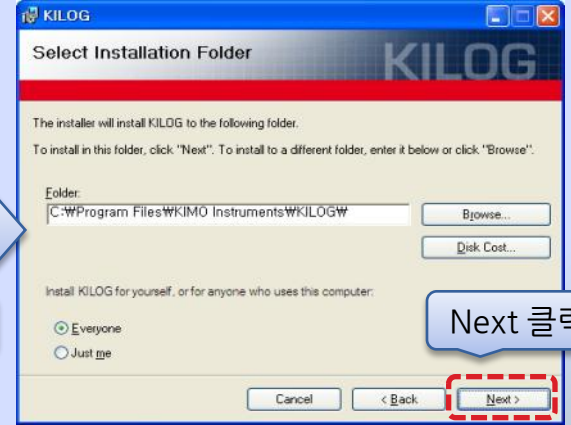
KILOG

Select Installation Folder

KILOG

The installer will install KILOG to the following folder.

To install in this folder, click "Next". To install to a different folder, enter it below or click "Browse".

Folder:

C:₩Program Files₩KIMO Instruments₩KILOG₩

Browse...

Disk Cost...

Install KILOG for yourself, or for anyone who uses this computer:

Everyone

Just me

Next 클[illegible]

Cancel

< Back

Next >